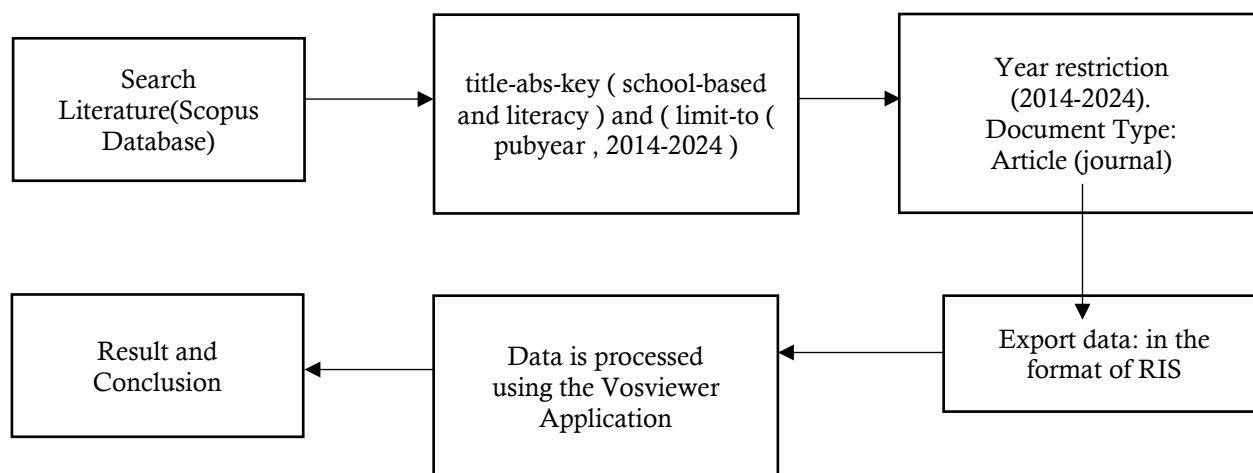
Search Literature(Scopus Database)

title-abs-key ( school-based and literacy ) and ( limit-to ( pubyear , 2014-2024 )

Year restriction (2014-2024). Document Type: Article (journal)

Export data: in the format of RIS

Data is processed using the Vosviewer Application

Result and Conclusion